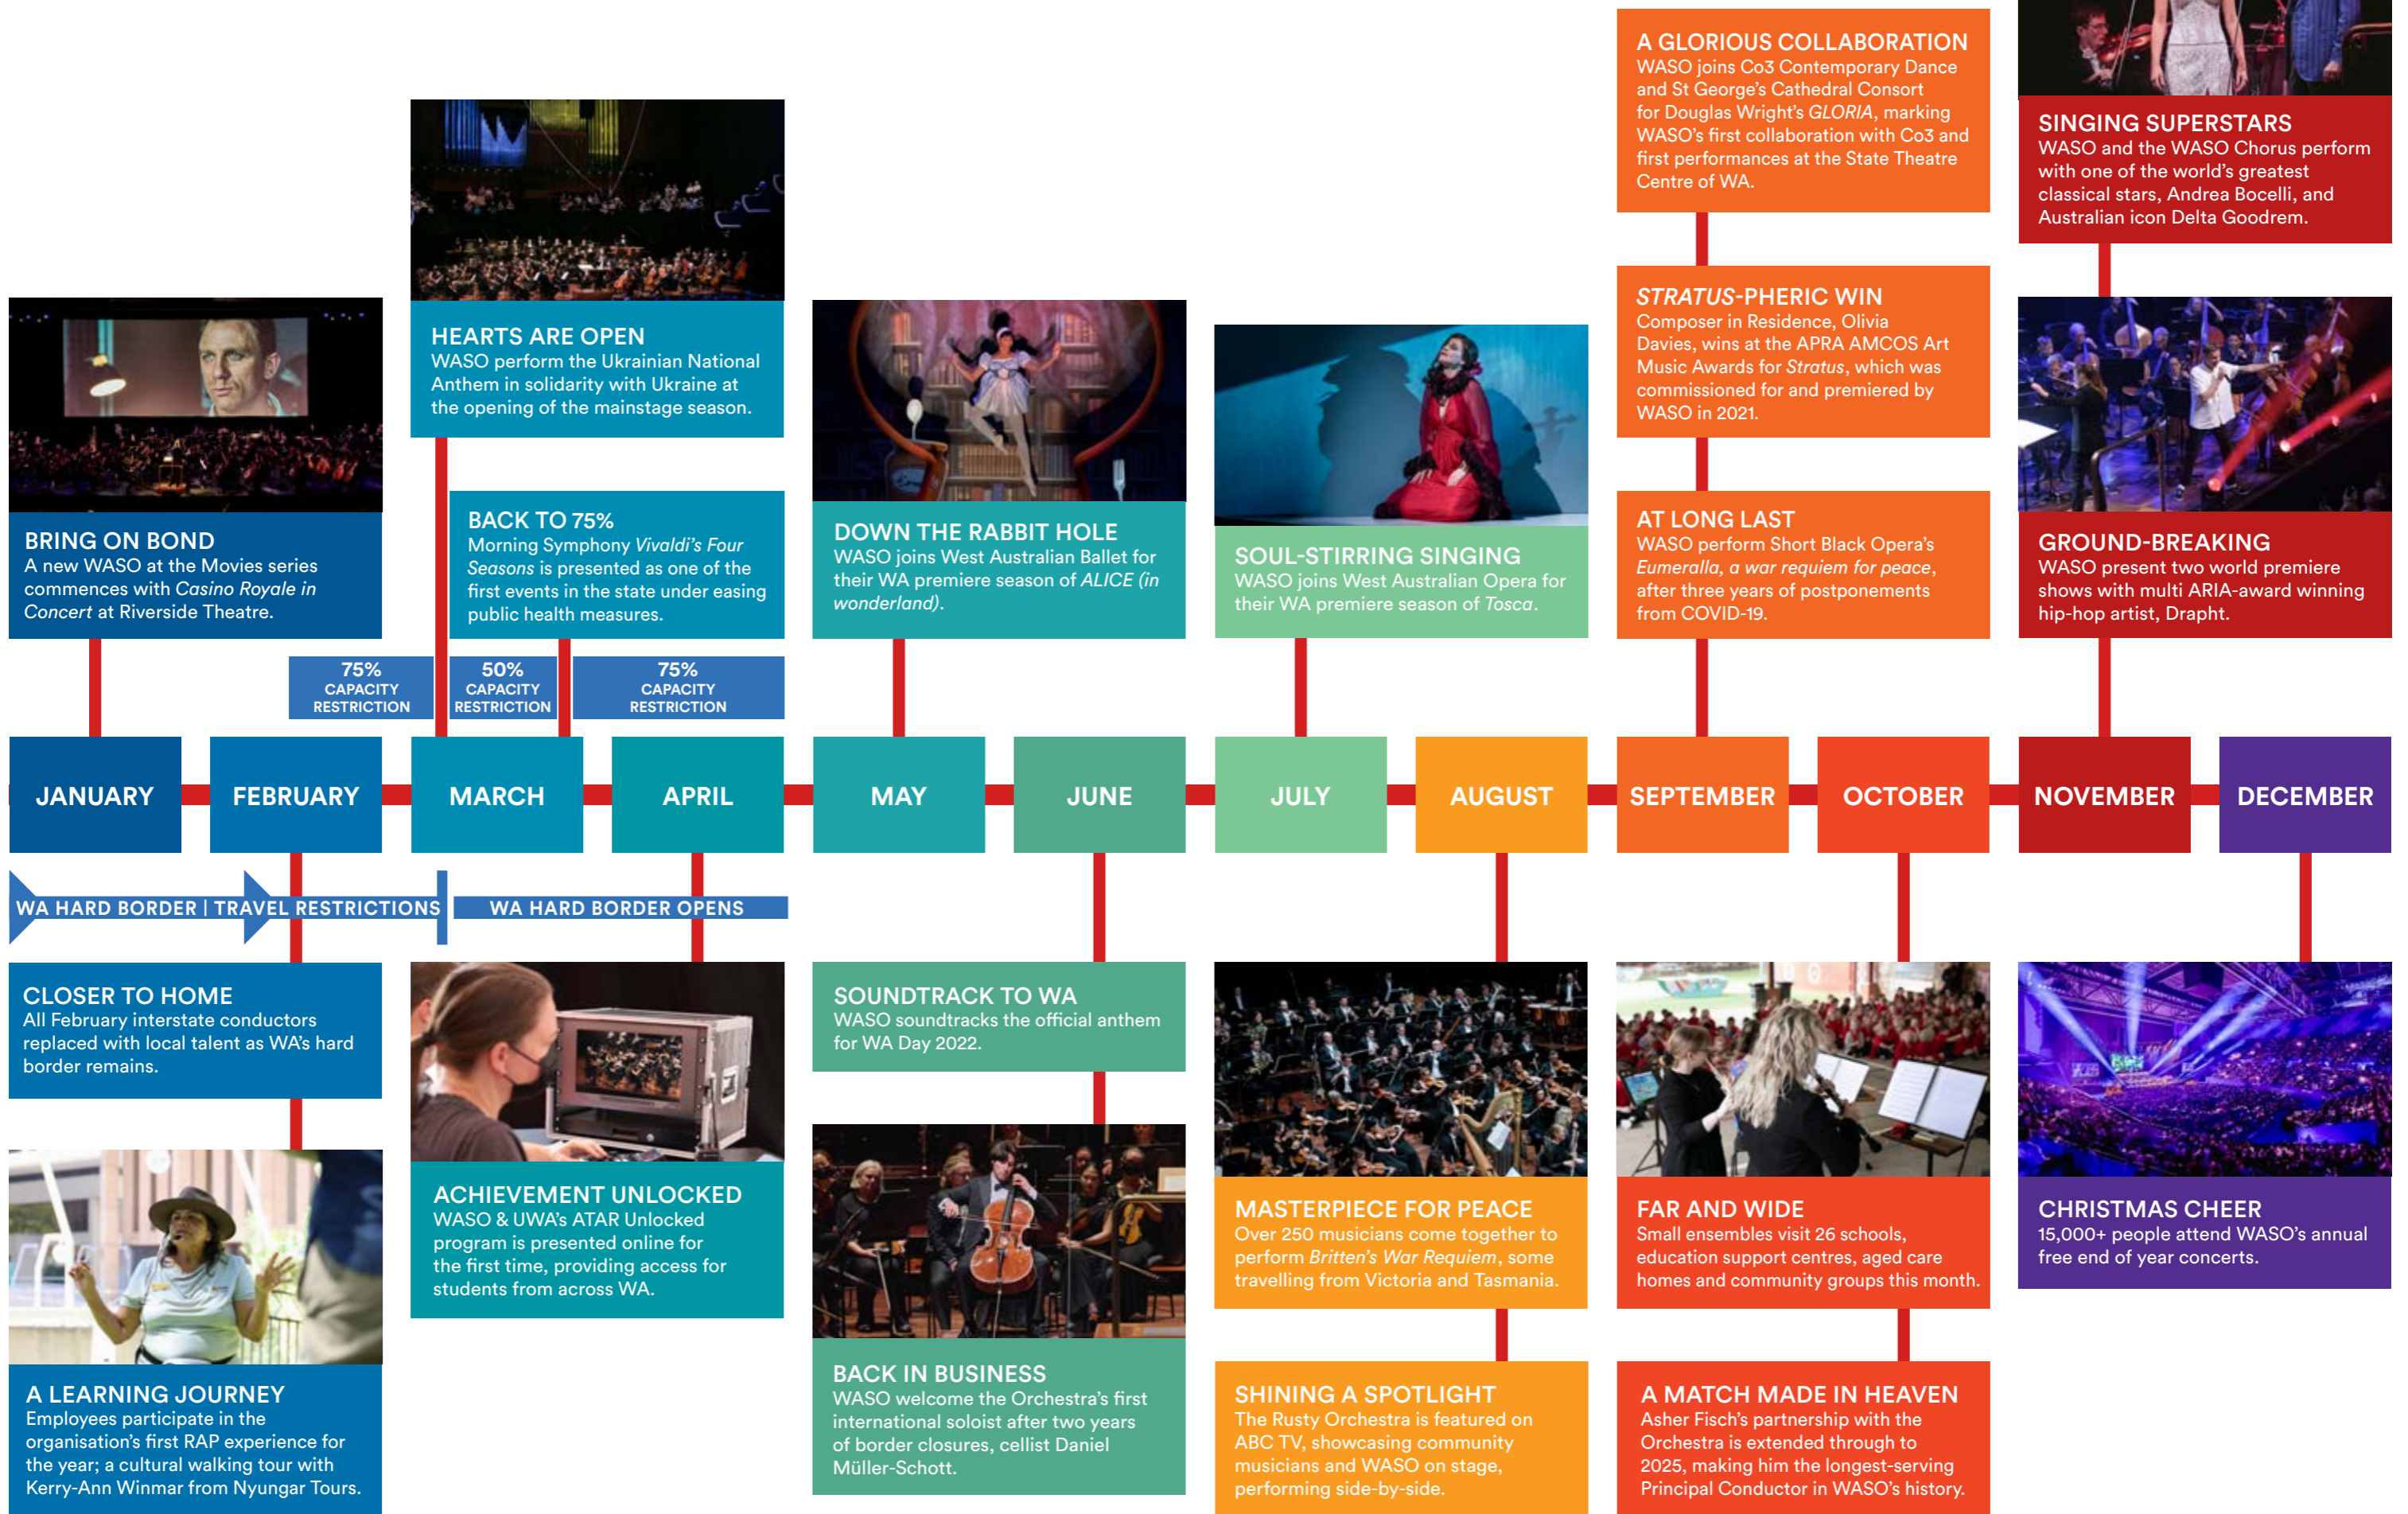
BRING ON BOND
A new WASO at the Movies series commences with *Casino Royale in Concert* at Riverside Theatre.

HEARTS ARE OPEN
WASO perform the Ukrainian National Anthem in solidarity with Ukraine at the opening of the mainstage season.

BACK TO 75%
Morning Symphony *Vivaldi's Four Seasons* is presented as one of the first events in the state under easing public health measures.

75% CAPACITY RESTRICTION

50% CAPACITY RESTRICTION

75% CAPACITY RESTRICTION

DOWN THE RABBIT HOLE
WASO joins West Australian Ballet for their WA premiere season of *ALICE (in wonderland)*.

SOUL-STIRRING SINGING
WASO joins West Australian Opera for their WA premiere season of *Tosca*.

A GLORIOUS COLLABORATION
WASO joins Co3 Contemporary Dance and St George's Cathedral Consort for Douglas Wright's *GLORIA*, marking WASO's first collaboration with Co3 and first performances at the State Theatre Centre of WA.

*STRATUS*-PHERIC WIN
Composer in Residence, Olivia Davies, wins at the APRA AMCOS Art Music Awards for *Stratus*, which was commissioned for and premiered by WASO in 2021.

AT LONG LAST
WASO perform Short Black Opera's *Eumeralla, a war requiem for peace*, after three years of postponements from COVID-19.

SINGING SUPERSTARS
WASO and the WASO Chorus perform with one of the world's greatest classical stars, Andrea Bocelli, and Australian icon Delta Goodrem.

GROUND-BREAKING
WASO present two world premiere shows with multi ARIA-award winning hip-hop artist, Drapht.

JANUARY FEBRUARY MARCH APRIL MAY JUNE JULY AUGUST SEPTEMBER OCTOBER NOVEMBER DECEMBER

WA HARD BORDER | TRAVEL RESTRICTIONS

WA HARD BORDER OPENS

CLOSER TO HOME
All February interstate conductors replaced with local talent as WA's hard border remains.

A LEARNING JOURNEY
Employees participate in the organisation's first RAP experience for the year; a cultural walking tour with Kerry-Ann Winmar from Nyungar Tours.

ACHIEVEMENT UNLOCKED
WASO & UWA's ATAR Unlocked program is presented online for the first time, providing access for students from across WA.

SOUNDTRACK TO WA
WASO soundtracks the official anthem for WA Day 2022.

BACK IN BUSINESS
WASO welcome the Orchestra's first international soloist after two years of border closures, cellist Daniel Müller-Schott.

MASTERPIECE FOR PEACE
Over 250 musicians come together to perform *Britten's War Requiem*, some travelling from Victoria and Tasmania.

SHINING A SPOTLIGHT
The Rusty Orchestra is featured on ABC TV, showcasing community musicians and WASO on stage, performing side-by-side.

FAR AND WIDE
Small ensembles visit 26 schools, education support centres, aged care homes and community groups this month.

A MATCH MADE IN HEAVEN
Asher Fisch's partnership with the Orchestra is extended through to 2025, making him the longest-serving Principal Conductor in WASO's history.

CHRISTMAS CHEER
15,000+ people attend WASO's annual free end of year concerts.